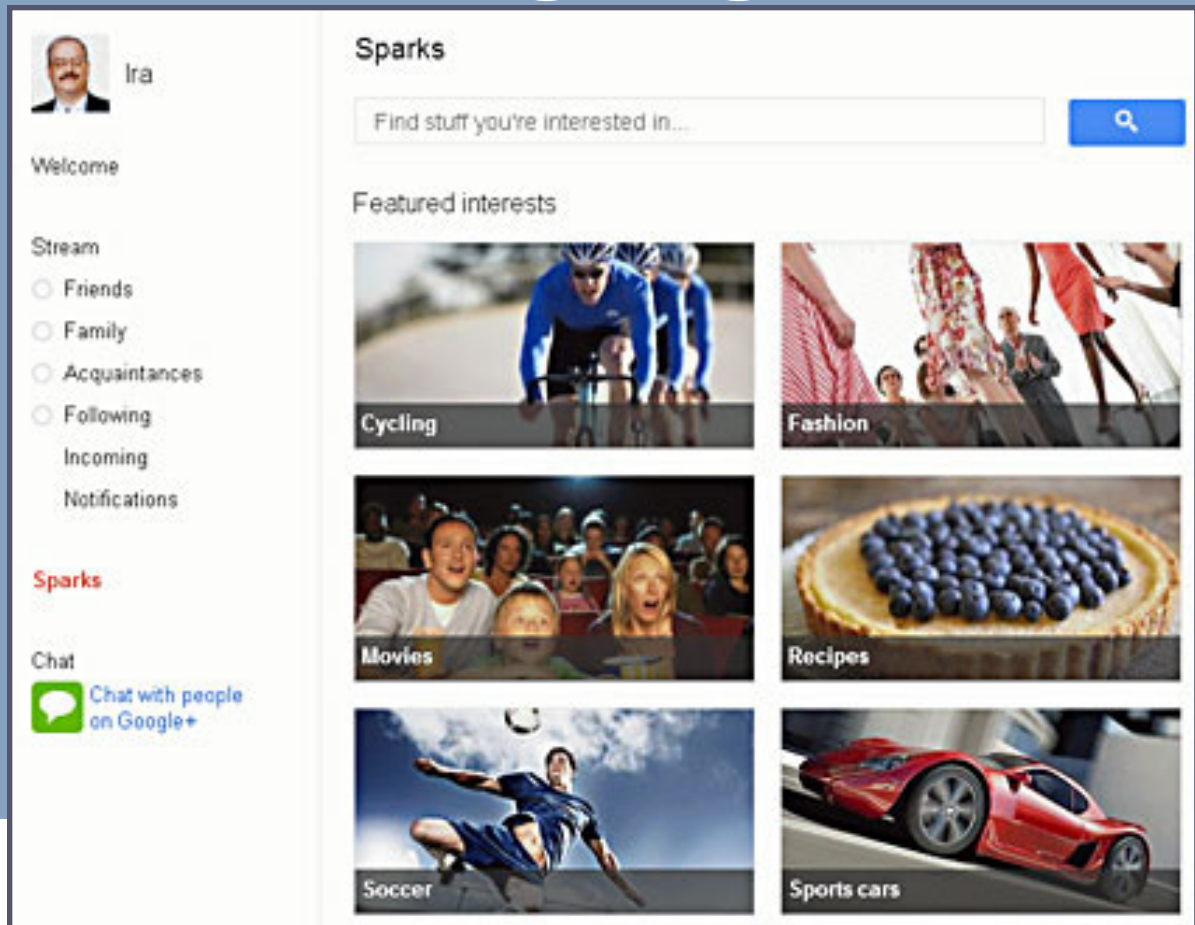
Ira

Welcome

Stream

Friends

Family

Acquaintances

Following

Incoming

Notifications

Sparks

Chat

Chat with people on Google+

Sparks

Find stuff you're interested in...

Featured interests

Cycling

Fashion

Movies

Recipes

Soccer

Sports cars